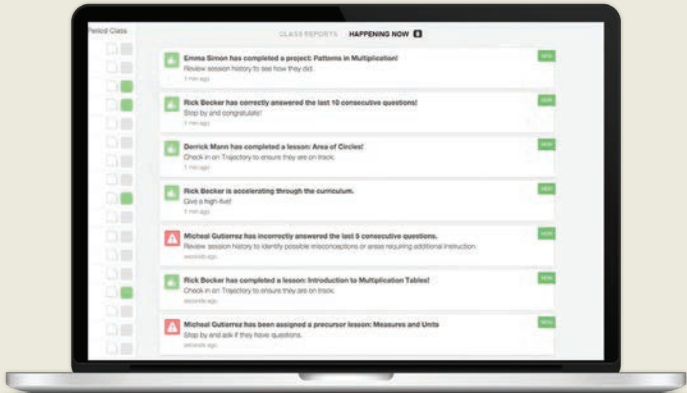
Period Class

CLASS REPORTS   HAPPENING NOW 8

Emma Simon has completed a project: Patterns in Multiplication!
Review session history to see how they did.
3 min ago
NEW

Rick Becker has correctly answered the last 10 consecutive questions!
Stop by and congratulate!
3 min ago
NEW

Derrick Mann has completed a lesson: Area of Circles!
Check in on Trajectory to ensure they are on track.
3 min ago
NEW

Rick Becker is accelerating through the curriculum.
Give a high-five!
3 min ago
NEW

Micheal Gutierrez has incorrectly answered the last 5 consecutive questions.
Review session history to identify possible misconceptions or areas requiring additional instruction.
seconds ago
NEW

Rick Becker has completed a lesson: Introduction to Multiplication Tables!
Check in on Trajectory to ensure they are on track.
seconds ago
NEW

Micheal Gutierrez has been assigned a precursor lesson: Measures and Units
Stop by and ask if they have questions.
seconds ago
NEW